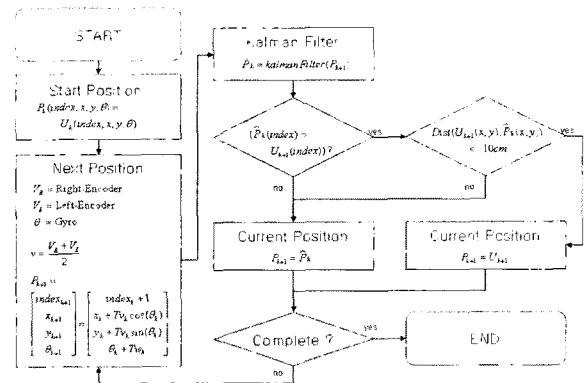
START

Start Position
$P_t(index, x, y, \theta) = U_t(index, x, y, \theta)$

Next Position
$V_R$ = Right-Encoder
$V_L$ = Left-Encoder
$\theta$ = Gyro

$v = \frac{V_R + V_L}{2}$

$P_{k+1} =$
$\begin{bmatrix} index_{k+1} \\ x_{k+1} \\ y_{k+1} \\ \theta_{k+1} \end{bmatrix} = \begin{bmatrix} index_k + 1 \\ x_k + Tv_k\cos(\theta_k) \\ y_k + Tv_k\sin(\theta_k) \\ \theta_k + T\omega_k \end{bmatrix}$

Kalman Filter
$\hat{P}_k = kalmanFilter(P_{k+1})$

$(\hat{P}_k(index) = U_{k+1}(index))?$

yes

no

$Dist(U_{k+1}(x,y), \hat{P}_k(x,y)) < 10cm$

yes

no

Current Position
$P_{k+1} = \hat{P}_k$

Current Position
$P_{k+1} = U_{k+1}$

Complete ?

yes

no

END